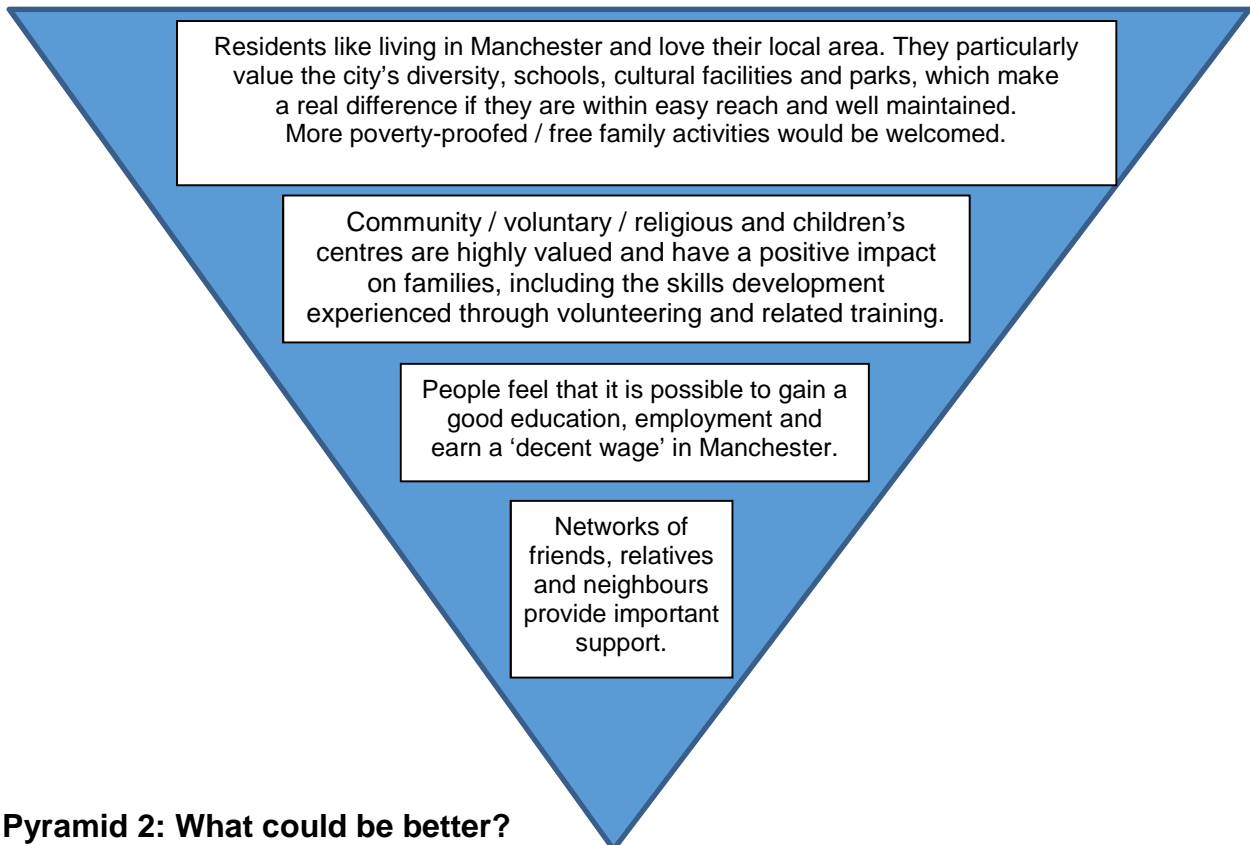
Residents like living in Manchester and love their local area. They particularly value the city's diversity, schools, cultural facilities and parks, which make a real difference if they are within easy reach and well maintained. More poverty-proofed / free family activities would be welcomed.

Community / voluntary / religious and children's centres are highly valued and have a positive impact on families, including the skills development experienced through volunteering and related training.

People feel that it is possible to gain a good education, employment and earn a 'decent wage' in Manchester.

Networks of friends, relatives and neighbours provide important support.

Pyramid 2: What could be better?